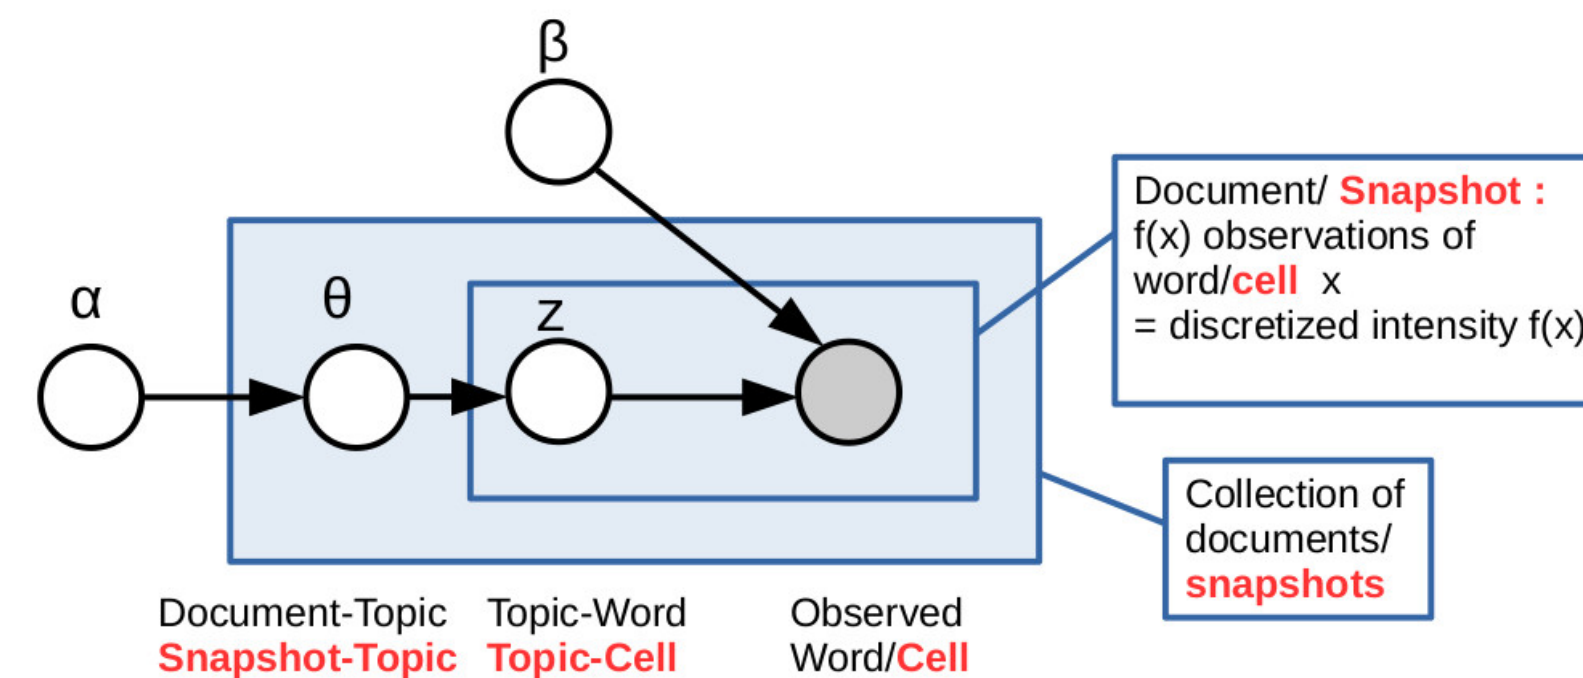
β

α

θ

z

Document/ Snapshot : f(x) observations of word/cell x = discretized intensity f(x)

Collection of documents/ snapshots

Document-Topic
Snapshot-Topic

Topic-Word
Topic-Cell

Observed
Word/Cell